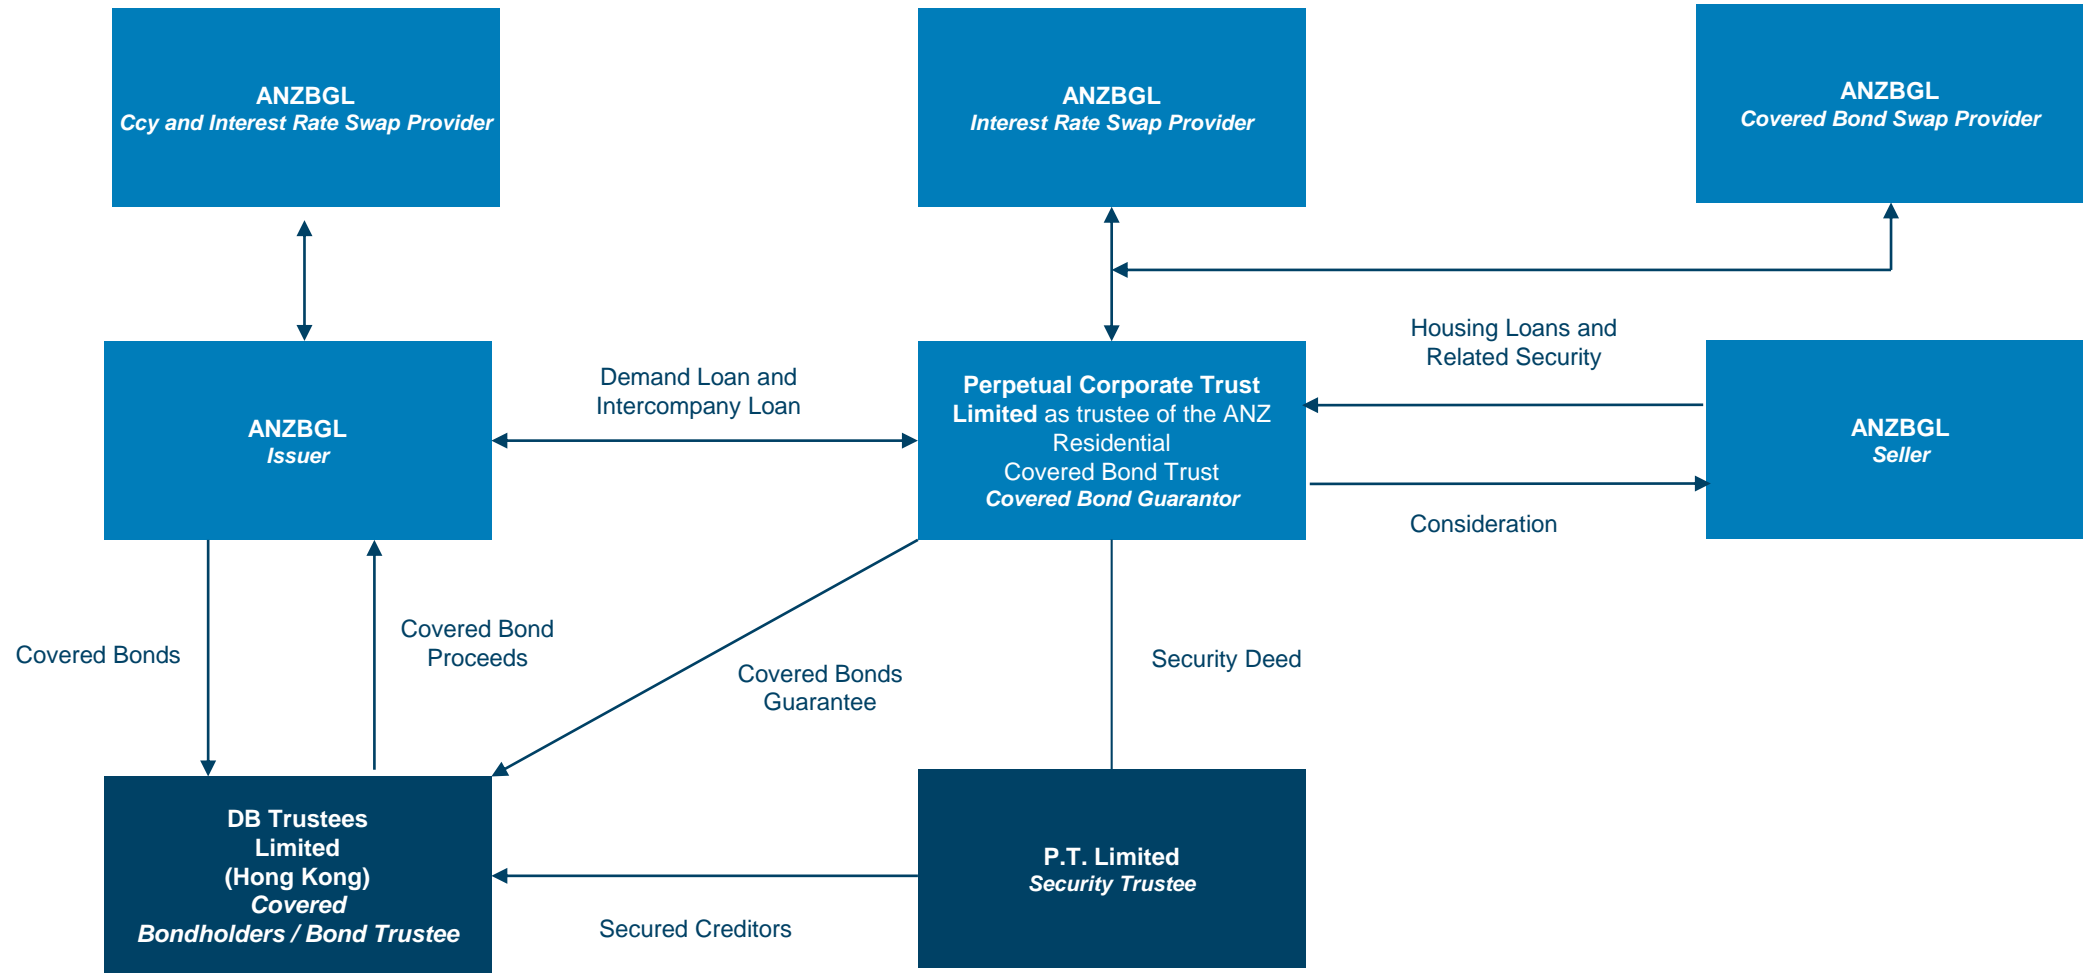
ANZBGL
Ccy and Interest Rate Swap Provider

ANZBGL
Interest Rate Swap Provider

ANZBGL
Covered Bond Swap Provider

Housing Loans and Related Security

ANZBGL
Issuer

Demand Loan and Intercompany Loan

Perpetual Corporate Trust Limited as trustee of the ANZ Residential Covered Bond Trust
Covered Bond Guarantor

ANZBGL
Seller

Consideration

Covered Bonds

Covered Bond Proceeds

Covered Bonds Guarantee

Security Deed

DB Trustees Limited (Hong Kong)
Covered Bondholders / Bond Trustee

P.T. Limited
Security Trustee

Secured Creditors